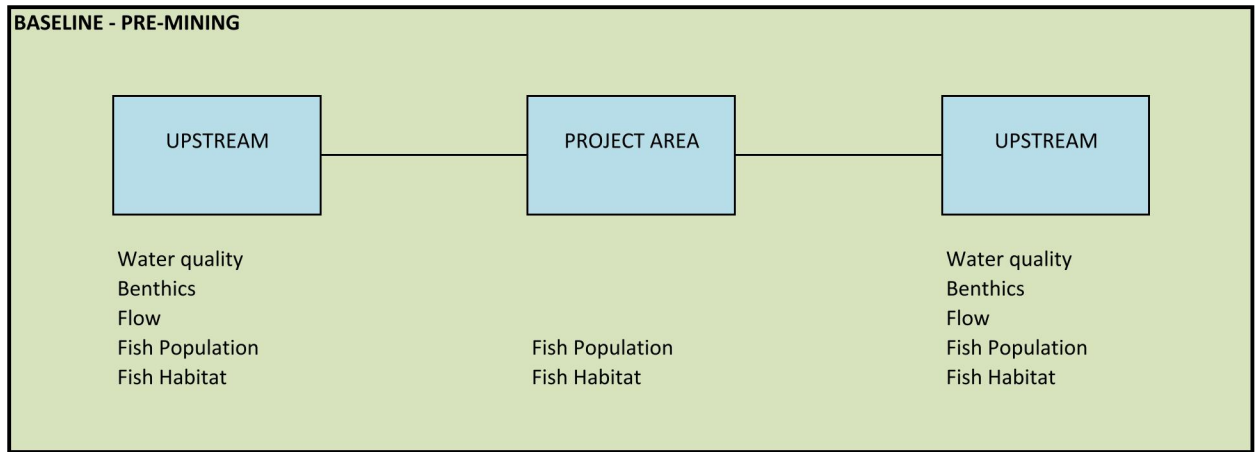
BASELINE - PRE-MINING

UPSTREAM

PROJECT AREA

UPSTREAM

Water quality
Benthics
Flow
Fish Population
Fish Habitat

Fish Population
Fish Habitat

Water quality
Benthics
Flow
Fish Population
Fish Habitat